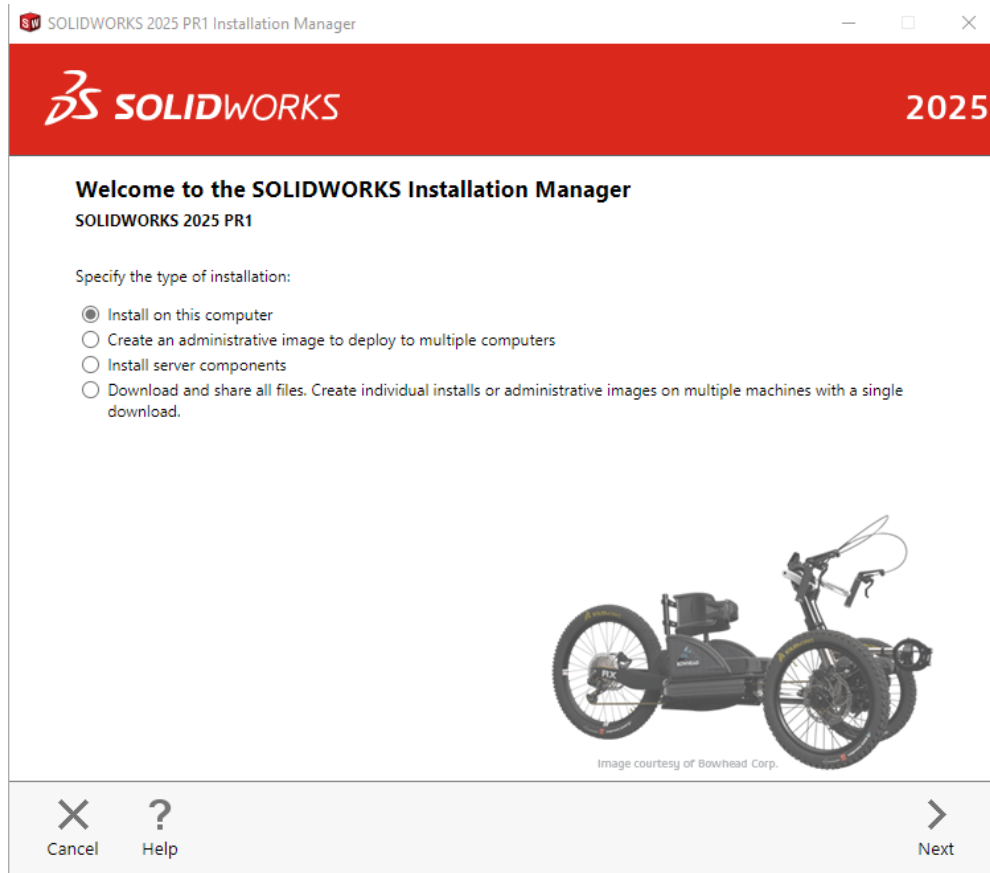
SOLIDWORKS 2025 PR1 Installation Manager

SOLIDWORKS

2025

Welcome to the SOLIDWORKS Installation Manager

SOLIDWORKS 2025 PR1

Specify the type of installation:

Install on this computer
Create an administrative image to deploy to multiple computers
Install server components
Download and share all files. Create individual installs or administrative images on multiple machines with a single download.

Image courtesy of Bowhead Corp.

Cancel
Help
Next